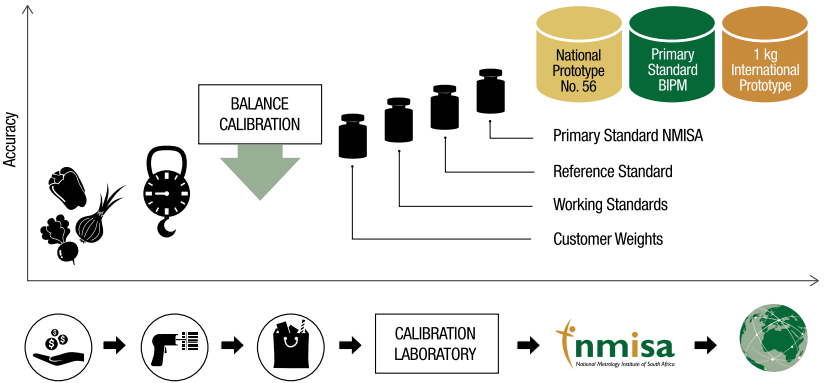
Accuracy

National Prototype No. 56

Primary Standard BIPM

1 kg International Prototype

BALANCE CALIBRATION

Primary Standard NMISA

Reference Standard

Working Standards

Customer Weights

CALIBRATION LABORATORY

nmisa
National Metrology Institute of South Africa